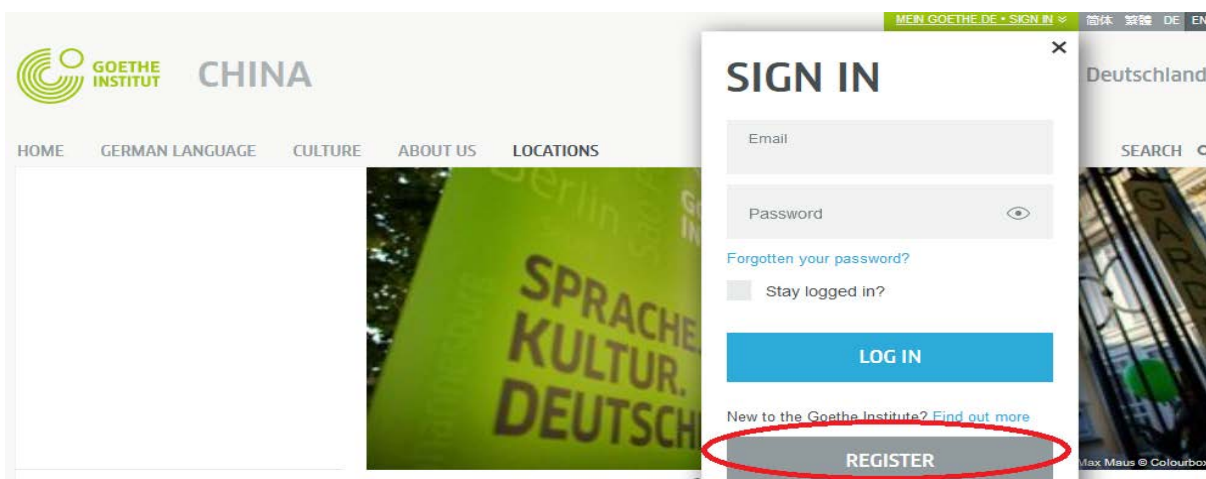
MEIN GOETHE.DE • SIGN IN ≫ 简体 繁體 DE EN

GOETHE INSTITUT CHINA

Deutschland

HOME GERMAN LANGUAGE CULTURE ABOUT US LOCATIONS

SEARCH

Berlin

SPRACHE. KULTUR. DEUTSCH

SIGN IN

×

Email

Password

Forgotten your password?

Stay logged in?

LOG IN

New to the Goethe Institute? Find out more

REGISTER

Max Maus © Colourbox